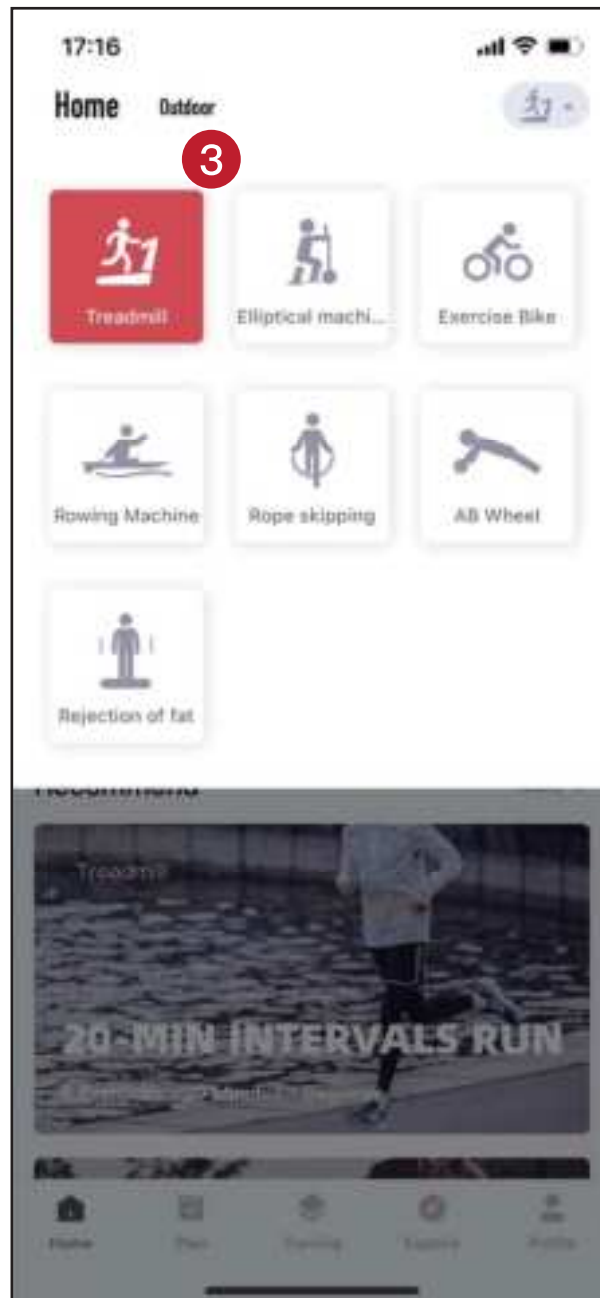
17:16

Home Outdoor

3

Treadmill

Elliptical machi...

Exercise Bike

Rowing Machine

Rope skipping

AB Wheel

Rejection of fat

Recommend

Treadmill

20-MIN INTERVALS RUN

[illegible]

Home

Plan

Training

Explore

Profile